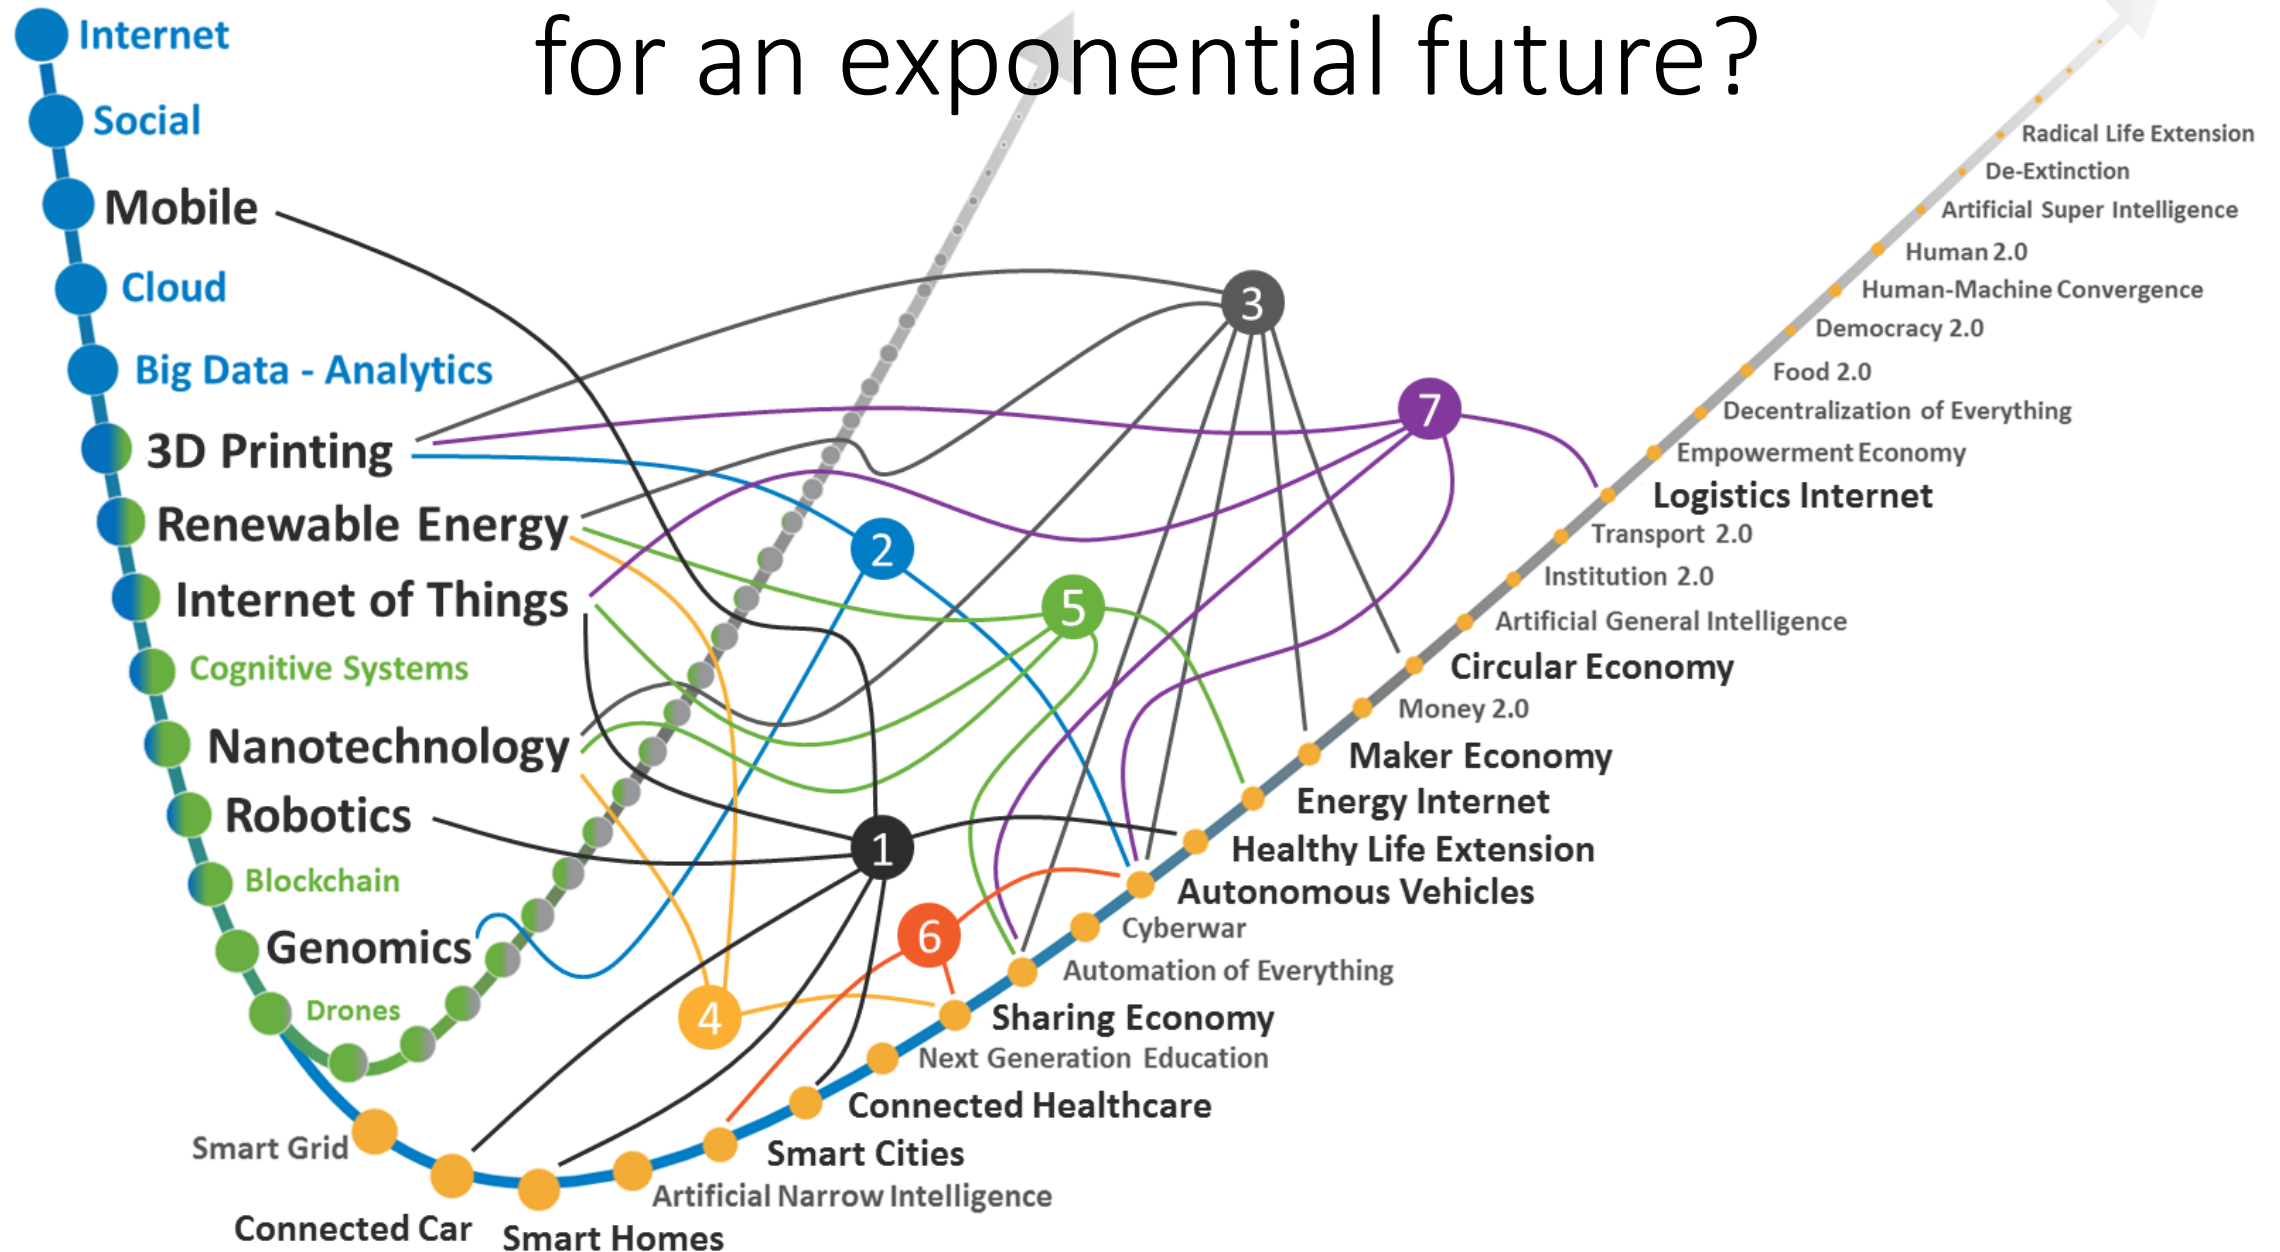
for an exponential future?

Internet
Social
Mobile
Cloud
Big Data - Analytics
3D Printing
Renewable Energy
Internet of Things
Cognitive Systems
Nanotechnology
Robotics
Blockchain
Genomics
Drones

Smart Grid
Connected Car
Smart Homes
Artificial Narrow Intelligence
Smart Cities
Connected Healthcare
Next Generation Education
Sharing Economy
Automation of Everything
Cyberwar
Autonomous Vehicles
Healthy Life Extension
Energy Internet
Maker Economy
Money 2.0
Circular Economy
Artificial General Intelligence
Institution 2.0
Transport 2.0
Logistics Internet
Empowerment Economy
Decentralization of Everything
Food 2.0
Democracy 2.0
Human-Machine Convergence
Human 2.0
Artificial Super Intelligence
De-Extinction
Radical Life Extension

1
2
3
4
5
6
7